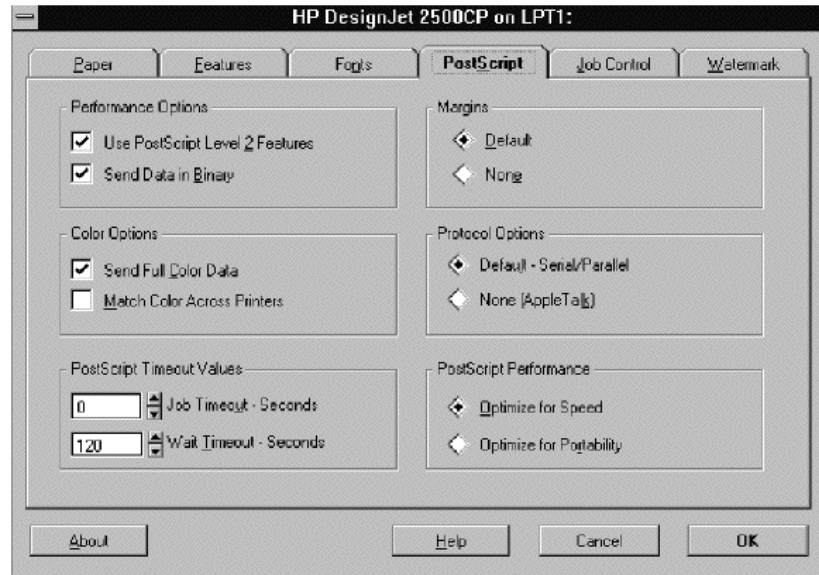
HP DesignJet 2500CP on LPT1:

Paper
Features
Fonts
PostScript
Job Control
Watermark

Performance Options
Use PostScript Level 2 Features
Send Data in Binary

Color Options
Send Full Color Data
Match Color Across Printers

PostScript Timeout Values
0
Job Timeout - Seconds
120
Wait Timeout - Seconds

Margins
Default
None

Protocol Options
Default - Serial/Parallel
None (AppleTalk)

PostScript Performance
Optimize for Speed
Optimize for Portability

About
Help
Cancel
OK